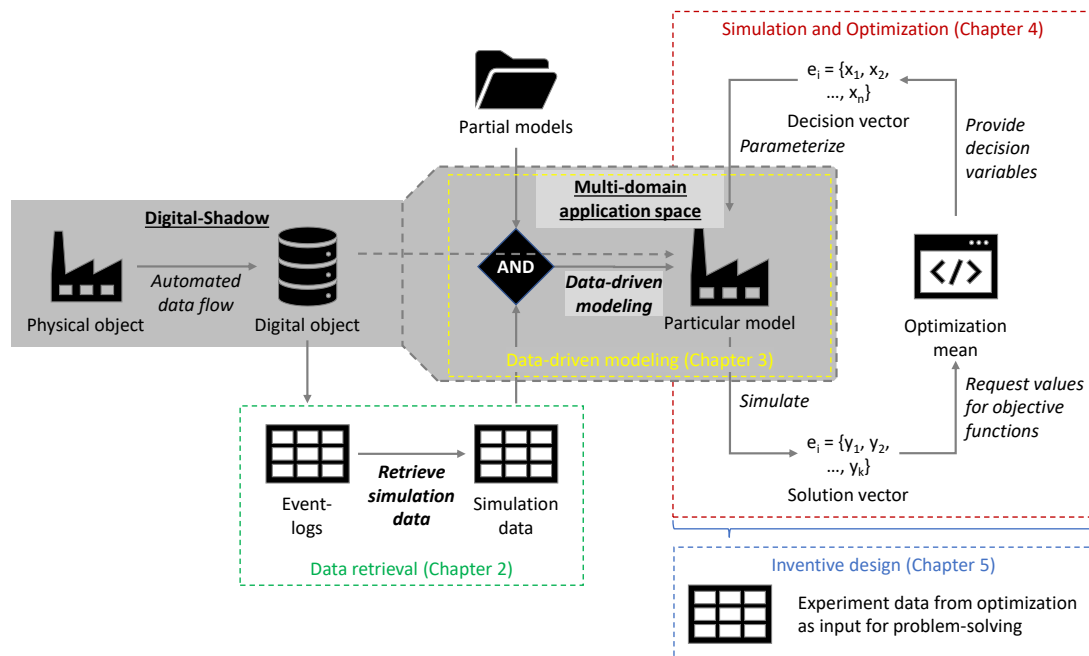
Simulation and Optimization (Chapter 4)

$e_i = \{x_1, x_2, ..., x_n\}$

Decision vector

Parameterize

Provide decision variables

Partial models

Multi-domain application space

Digital-Shadow

Physical object

Automated data flow

Digital object

AND

Data-driven modeling

Particular model

Optimization mean

Data-driven modeling (Chapter 3)

Simulate

Request values for objective functions

$e_i = \{y_1, y_2, ..., y_k\}$

Solution vector

Event-logs

Retrieve simulation data

Simulation data

Data retrieval (Chapter 2)

Inventive design (Chapter 5)

Experiment data from optimization as input for problem-solving